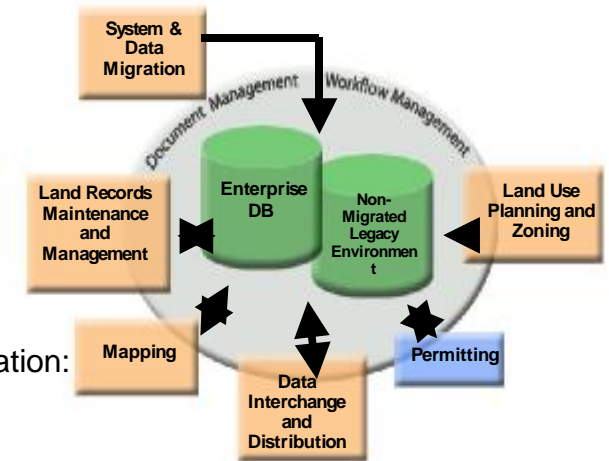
System & Data Migration

Document Management

Workflow Management

Enterprise DB

Non-Migrated Legacy Environmen t

Land Records Maintenance and Management

Land Use Planning and Zoning

ation:

Mapping

Permitting

Data Interchange and Distribution